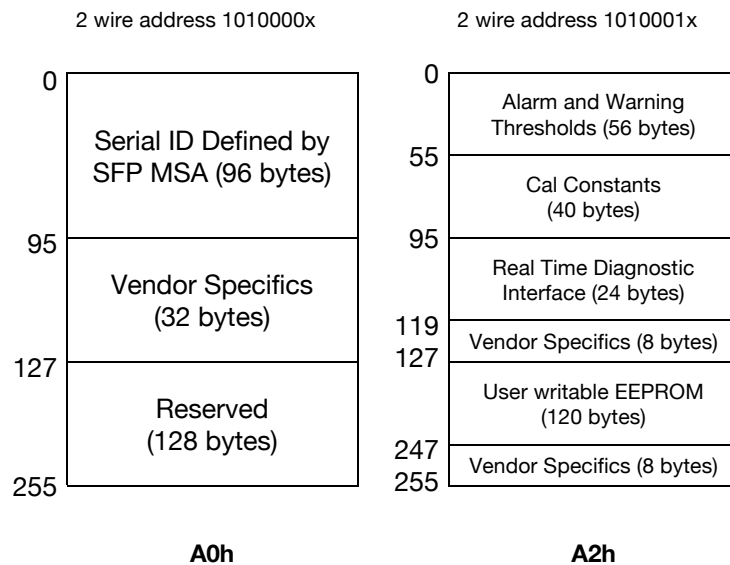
2 wire address 1010000x

0

Serial ID Defined by SFP MSA (96 bytes)

95

Vendor Specifics (32 bytes)

127

Reserved (128 bytes)

255

A0h

2 wire address 1010001x

0

Alarm and Warning Thresholds (56 bytes)

55

Cal Constants (40 bytes)

95

Real Time Diagnostic Interface (24 bytes)

119

Vendor Specifics (8 bytes)

127

User writable EEPROM (120 bytes)

247

Vendor Specifics (8 bytes)

255

A2h